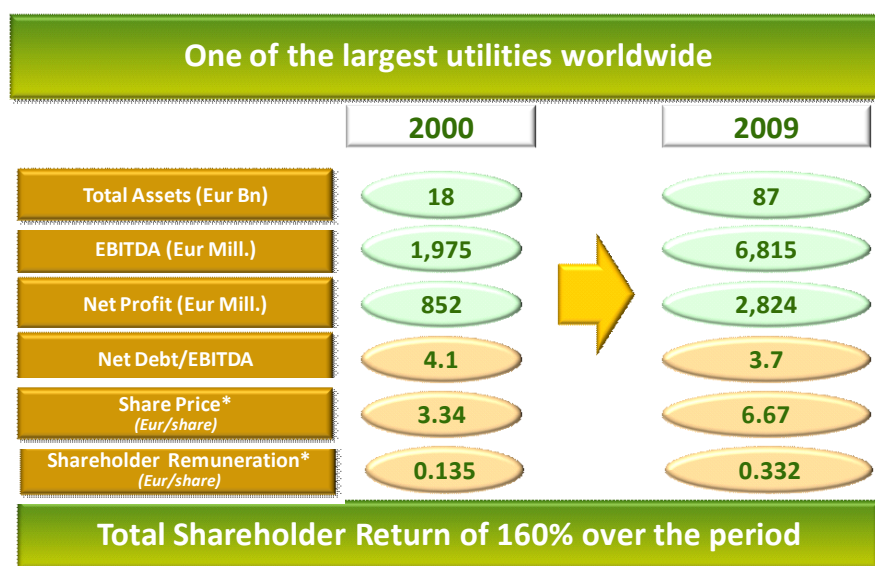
One of the largest utilities worldwide

| | 2000 | 2009 |
|---|---|---|
| Total Assets (Eur Bn) | 18 | 87 |
| EBITDA (Eur Mill.) | 1,975 | 6,815 |
| Net Profit (Eur Mill.) | 852 | 2,824 |
| Net Debt/EBITDA | 4.1 | 3.7 |
| Share Price* (Eur/share) | 3.34 | 6.67 |
| Shareholder Remuneration* (Eur/share) | 0.135 | 0.332 |

Total Shareholder Return of 160% over the period